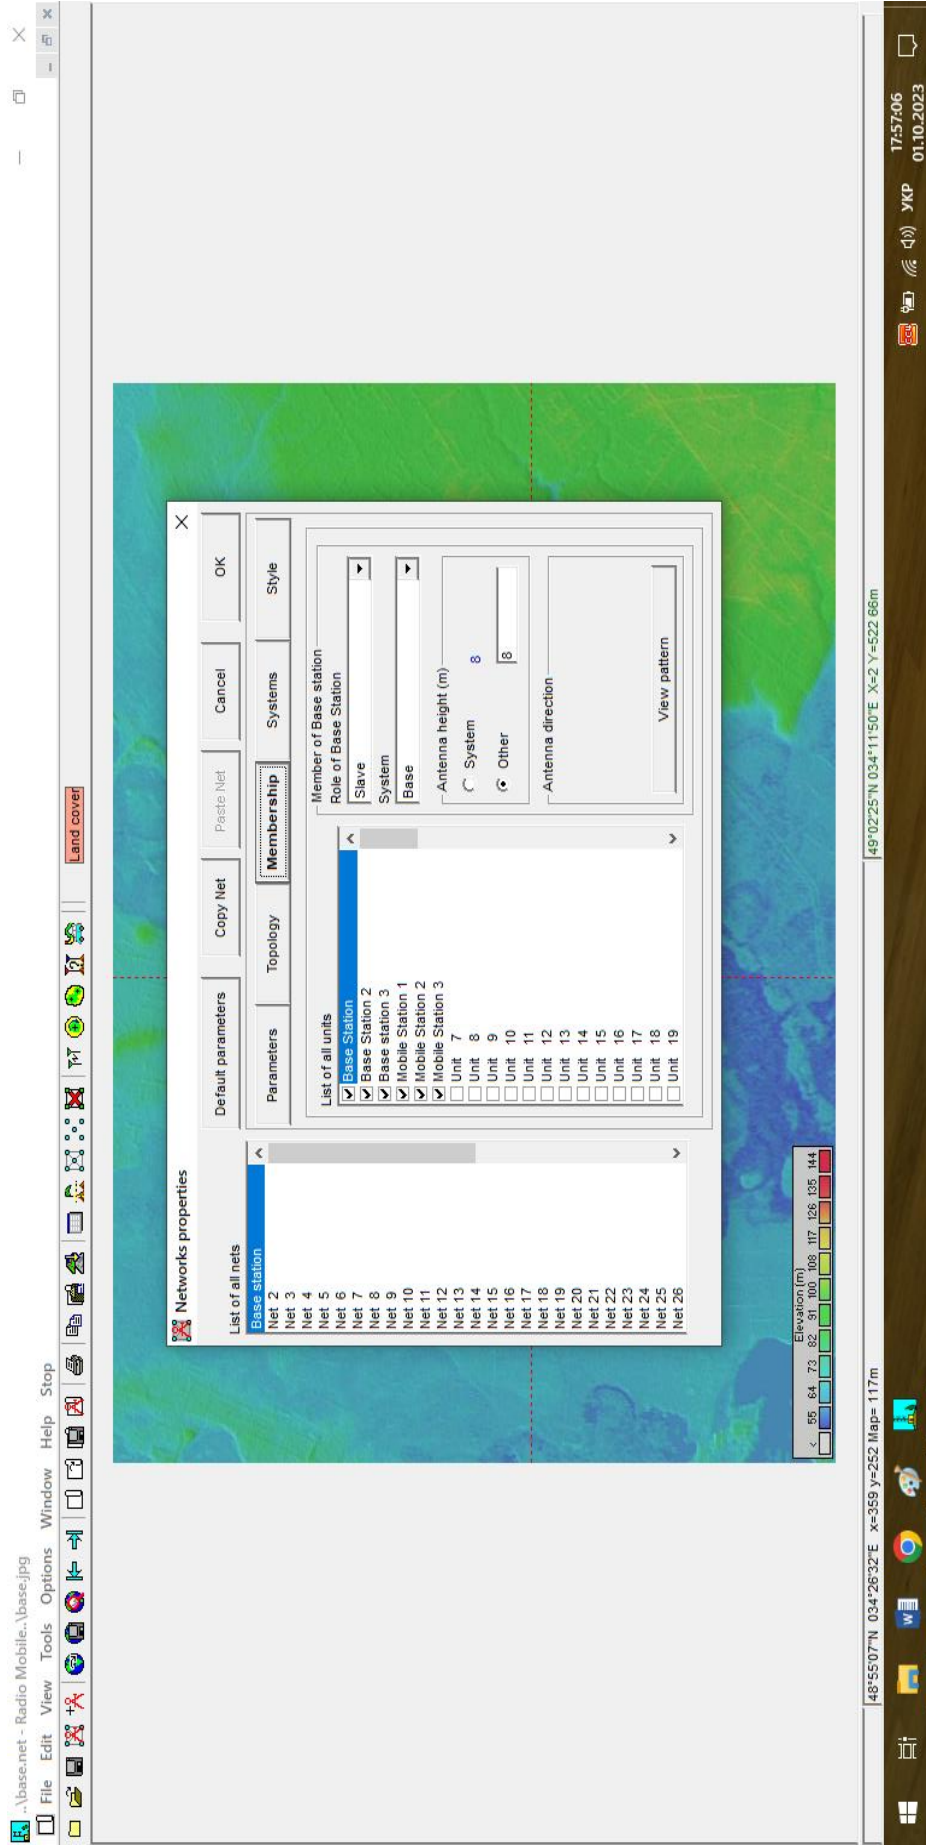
..\base.net - Radio Mobile..\base.jpg

File Edit View Tools Options Window Help Stop

Land cover

Networks properties

List of all nets

Base station
Net 2
Net 3
Net 4
Net 5
Net 6
Net 7
Net 8
Net 9
Net 10
Net 11
Net 12
Net 13
Net 14
Net 15
Net 16
Net 17
Net 18
Net 19
Net 20
Net 21
Net 22
Net 23
Net 24
Net 25
Net 26

Default parameters | Copy Net | Paste Net | Cancel | OK

Parameters | Topology | Membership | Systems | Style

List of all units

Base Station
Base Station 2
Base station 3
Mobile Station 1
Mobile Station 2
Mobile Station 3
Unit 7
Unit 8
Unit 9
Unit 10
Unit 11
Unit 12
Unit 13
Unit 14
Unit 15
Unit 16
Unit 17
Unit 18
Unit 19

Member of Base station
Role of Base Station
Slave
System
Base

Antenna height (m)
System 8
Other 8

Antenna direction
View pattern

Elevation (m)
55 64 73 82 91 100 108 117 126 135 144

48°55'07"N 034°26'32"E x=359 y=252 Map= 117m

49°02'25"N 034°11'50"E X=2 Y=522 66m

УКР 17:57:06 01.10.2023